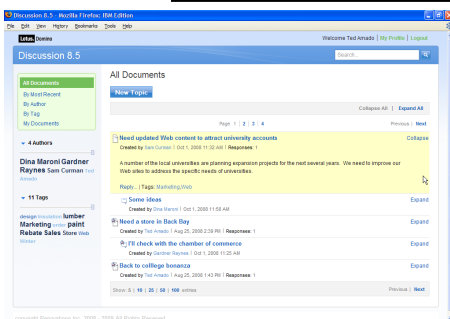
Discussion 8.5 - Mozilla Firefox: IBM Edition

File Edit View History Bookmarks Tools Help

Lotus. Domino

Welcome Ted Amado | My Profile | Logout

Discussion 8.5

Search...

All Documents
By Most Recent
By Author
By Tag
My Documents

▾ 4 Authors

Dina Maroni Gardner Raynes Sam Curman Ted Amado

▾ 11 Tags

design installation lumber Marketing render paint Rebate Sales Store Web Winter

All Documents

New Topic

Page 1 | 2 | 3 | 4

Collapse All | Expand All

Previous | Next

Need updated Web content to attract university accounts
Created by Sam Curman | Oct 1, 2008 11:32 AM | Responses: 1

Collapse

A number of the local universities are planning expansion projects for the next several years. We need to improve our Web sites to address the specific needs of universities.

Reply... | Tags: Marketing,Web

Some ideas
Created by Dina Maroni | Oct 1, 2008 11:50 AM

Expand

Need a store in Back Bay
Created by Ted Amado | Aug 25, 2008 2:39 PM | Responses: 1

Expand

I'll check with the chamber of commerce
Created by Gardner Raynes | Oct 1, 2008 11:25 AM

Expand

Back to college bonanza
Created by Ted Amado | Aug 25, 2008 1:43 PM | Responses: 1

Expand

Show: 5 | 10 | 25 | 50 | 100 entries

Previous | Next

copyright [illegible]